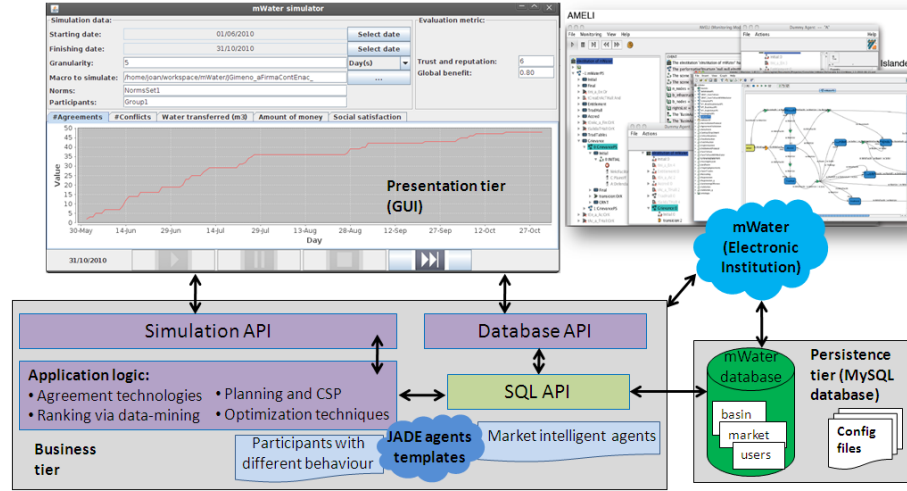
mWater simulator

Simulation data:
Starting date: 01/06/2010 Select date
Finishing date: 31/10/2010 Select date
Granularity: 5 Day(s)
Macro to simulate: /home/joan/workspace/mWater/jGimeno_aFirmaContEnac_ ...
Norms: NormsSet1
Participants: Group1

Evaluation metric:
Trust and reputation: 6
Global benefit: 0.80

#Agreements #Conflicts Water transferred (m3) Amount of money Social satisfaction

Value
50 45 40 35 30 25 20 15 10 5 0
30-May 14-Jun 29-Jun 14-Jul 29-Jul 13-Aug 28-Aug 12-Sep 27-Sep 12-Oct 27-Oct
Day

Presentation tier (GUI)

31/10/2010

AMELI
File Monitoring View Help
File Actions

mWater (Electronic Institution)

Simulation API
Database API

Application logic:
• Agreement technologies
• Ranking via data-mining
• Planning and CSP
• Optimization techniques

SQL API

Participants with different behaviour
JADE agents templates
Market intelligent agents

Business tier

mWater database
basin
market
users

Persistence tier (MySQL database)
Config files